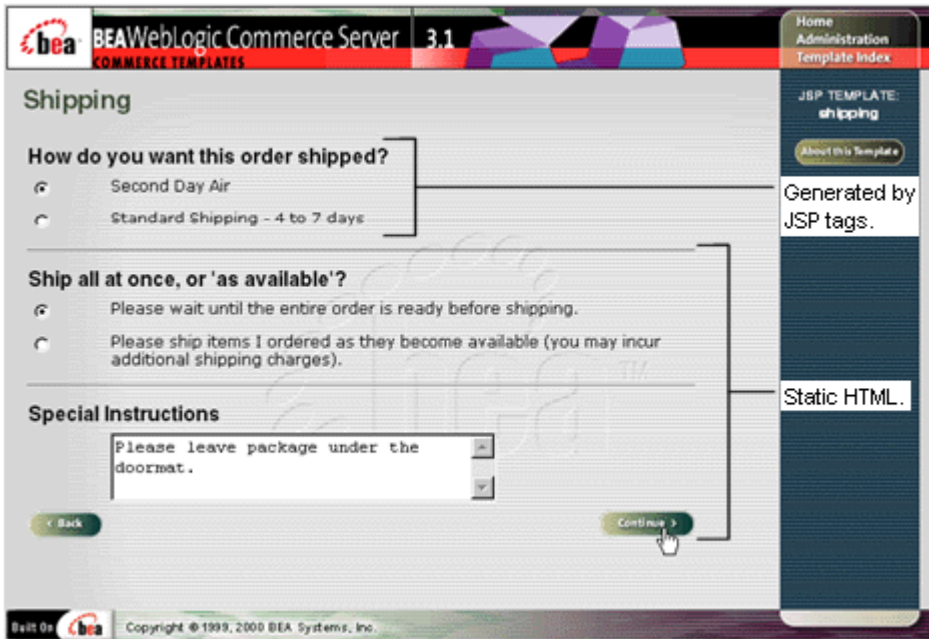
bea BEAWebLogic Commerce Server 3.1
COMMERCE TEMPLATES

Home
Administration
Template Index

Shipping

JSP TEMPLATE:
shipping

About this Template

How do you want this order shipped?

Second Day Air

Standard Shipping - 4 to 7 days

Generated by JSP tags.

Ship all at once, or 'as available'?

Please wait until the entire order is ready before shipping.

Please ship items I ordered as they become available (you may incur additional shipping charges).

Static HTML.

Special Instructions

Please leave package under the doormat.

< Back

Continue >

Built On bea Copyright © 1999, 2000 BEA Systems, Inc.